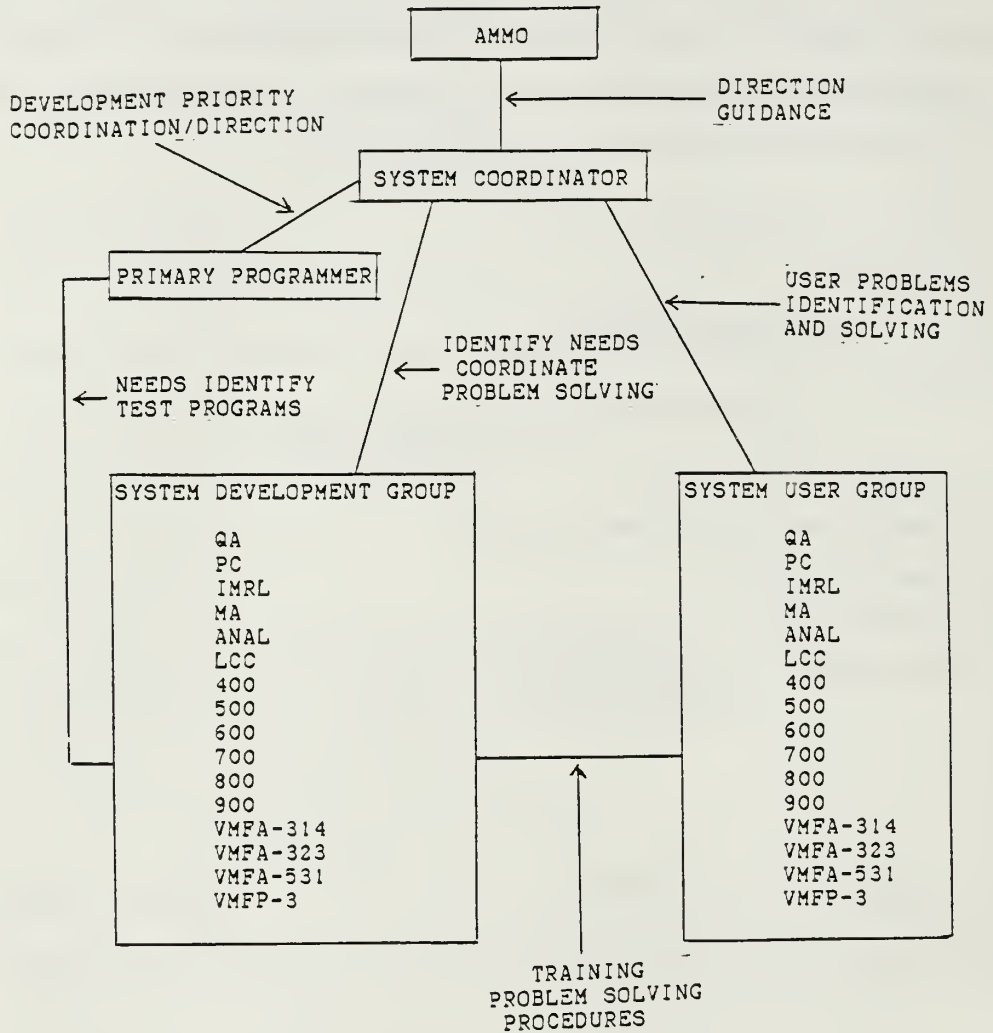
AMMO

DIRECTION
GUIDANCE

DEVELOPMENT PRIORITY
COORDINATION/DIRECTION

SYSTEM COORDINATOR

PRIMARY PROGRAMMER

USER PROBLEMS
IDENTIFICATION
AND SOLVING

IDENTIFY NEEDS
COORDINATE
PROBLEM SOLVING

NEEDS IDENTIFY
TEST PROGRAMS

SYSTEM DEVELOPMENT GROUP

QA
PC
IMRL
MA
ANAL
LCC
400
500
600
700
800
900
VMFA-314
VMFA-323
VMFA-531
VMFP-3

SYSTEM USER GROUP

QA
PC
IMRL
MA
ANAL
LCC
400
500
600
700
800
900
VMFA-314
VMFA-323
VMFA-531
VMFP-3

TRAINING
PROBLEM SOLVING
PROCEDURES